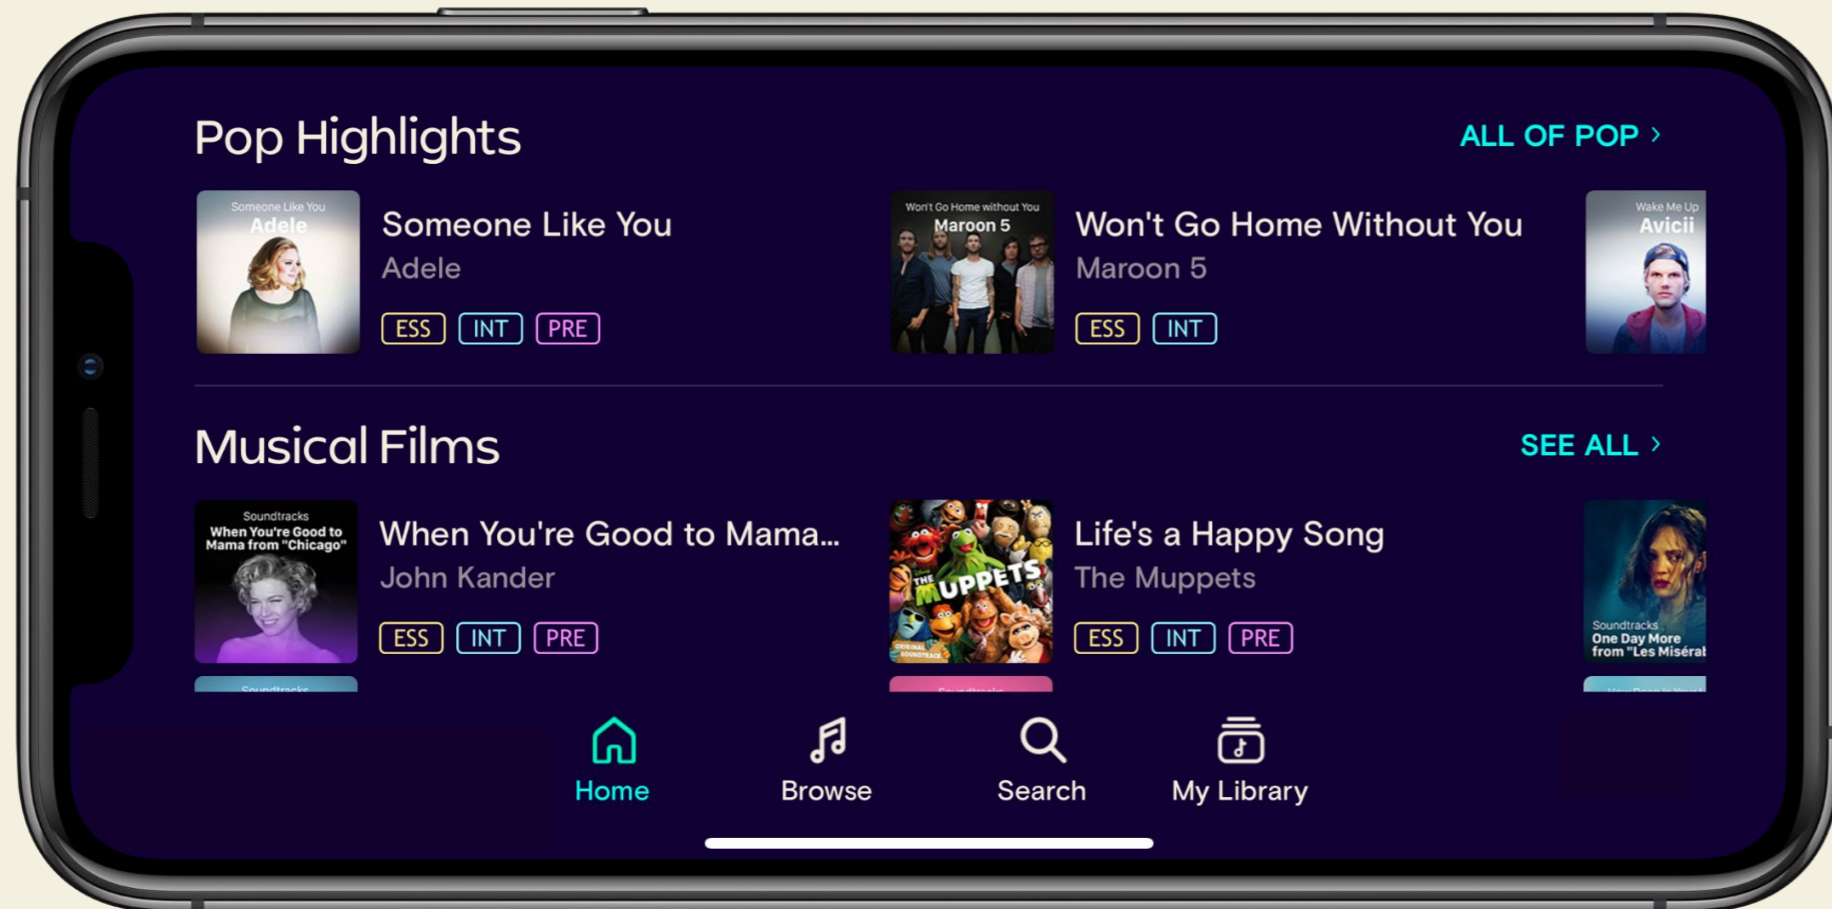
Pop Highlights

ALL OF POP ›

Someone Like You
Adele

Someone Like You
Adele
ESS INT PRE

Won't Go Home without You
Maroon 5

Won't Go Home Without You
Maroon 5
ESS INT

Wake Me Up
Avicii

Musical Films

SEE ALL ›

Soundtracks
When You're Good to Mama from "Chicago"

When You're Good to Mama...
John Kander
ESS INT PRE

THE MUPPETS
ORIGINAL SOUNDTRACK

Life's a Happy Song
The Muppets
ESS INT PRE

Soundtracks
One Day More from "Les Misérat

Home
Browse
Search
My Library